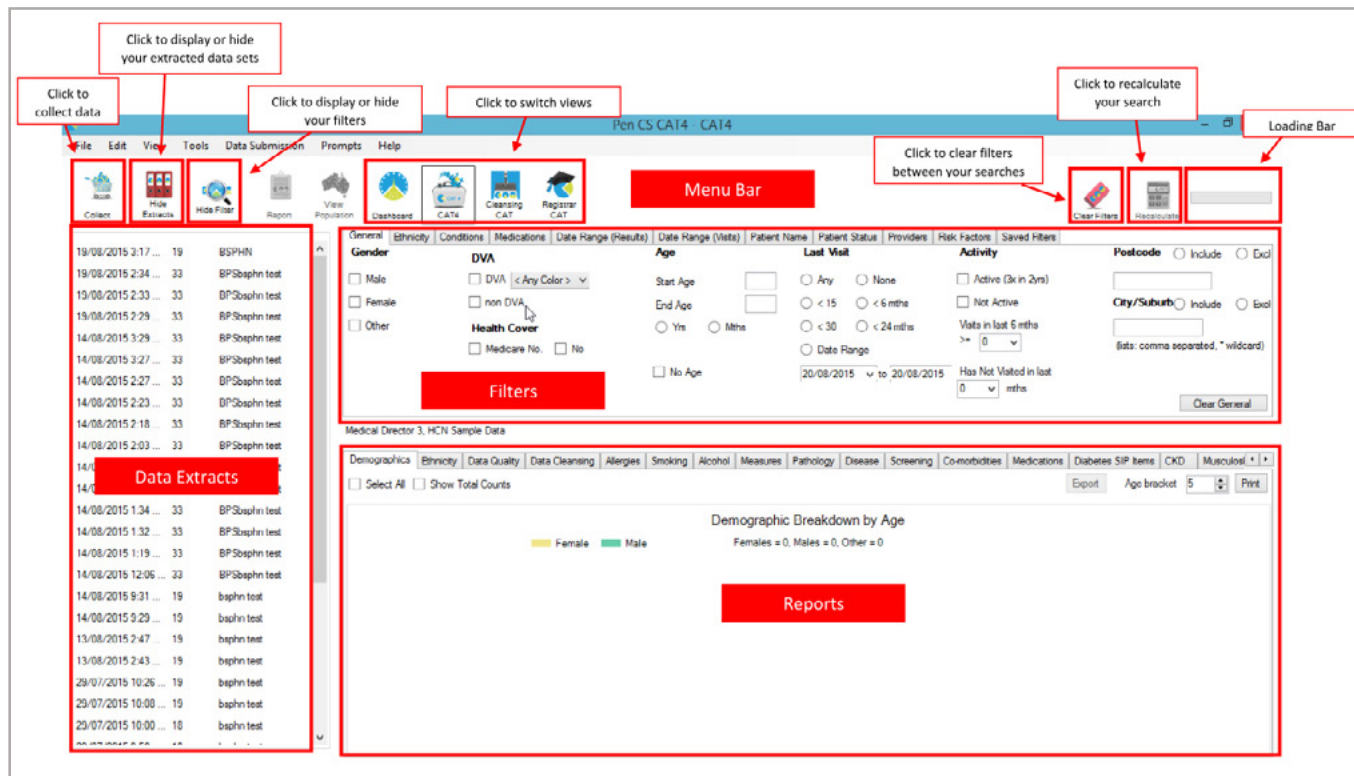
Click to collect data

Click to display or hide your extracted data sets

Click to display or hide your filters

Click to switch views

Click to recalculate your search

Click to clear filters between your searches

Loading Bar

Pen CS CAT4 - CAT4

File Edit View Tools Data Submission Prompts Help

Collect
Hide Extracts
Hide Filter
Report
View Population
Dashboard
CAT4
Cleansing CAT
Registrar CAT

Menu Bar

Clear Filters
Recalculate

19/08/2015 3:17 ... 19 BSPHN
19/08/2015 2:34 ... 33 BPSbsphn test
19/08/2015 2:33 ... 33 BPSbsphn test
19/08/2015 2:29 ... 33 BPSbsphn test
14/08/2015 3:29 ... 33 BPSbsphn test
14/08/2015 3:27 ... 33 BPSbsphn test
14/08/2015 2:27 ... 33 BPSbsphn test
14/08/2015 2:23 ... 33 BPSbsphn test
14/08/2015 2:18 ... 33 BPSbsphn test
14/08/2015 2:03 ... 33 BPSbsphn test
14/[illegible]
14/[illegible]
14/08/2015 1:34 ... 33 BPSbsphn test
14/08/2015 1:32 ... 33 BPSbsphn test
14/08/2015 1:19 ... 33 BPSbsphn test
14/08/2015 12:06 ... 33 BPSbsphn test
14/08/2015 9:31 ... 19 bsphn test
14/08/2015 9:29 ... 19 bsphn test
13/08/2015 2:47 ... 19 bsphn test
13/08/2015 2:43 ... 19 bsphn test
29/07/2015 10:26 ... 19 bsphn test
29/07/2015 10:08 ... 19 bsphn test
29/07/2015 10:00 ... 18 bsphn test

Data Extracts

General | Ethnicity | Conditions | Medications | Date Range (Results) | Date Range (Visits) | Patient Name | Patient Status | Providers | Risk Factors | Saved Filters

Gender
Male
Female
Other

DVA
DVA < Any Color >
non DVA

Health Cover
Medicare No. No

Age
Start Age
End Age
Yrs Mths
No Age

Last Visit
Any None
< 15 < 6 mths
< 30 < 24 mths
Date Range
20/08/2015 to 20/08/2015

Activity
Active (3x in 2yrs)
Not Active
Visits in last 6 mths
>= 0
Has Not Visited in last
0 mths

Postcode Include Excl
City/Suburb Include Excl
(lists: comma separated, * wildcard)

Clear General

Filters

Medical Director 3, HCN Sample Data

Demographics | Ethnicity | Data Quality | Data Cleansing | Allergies | Smoking | Alcohol | Measures | Pathology | Disease | Screening | Co-morbidities | Medications | Diabetes SIP Items | CKD | Musculos

Select All Show Total Counts
Export Age bracket 5 Print

Demographic Breakdown by Age
Female Male
Females = 0, Males = 0, Other = 0

Reports